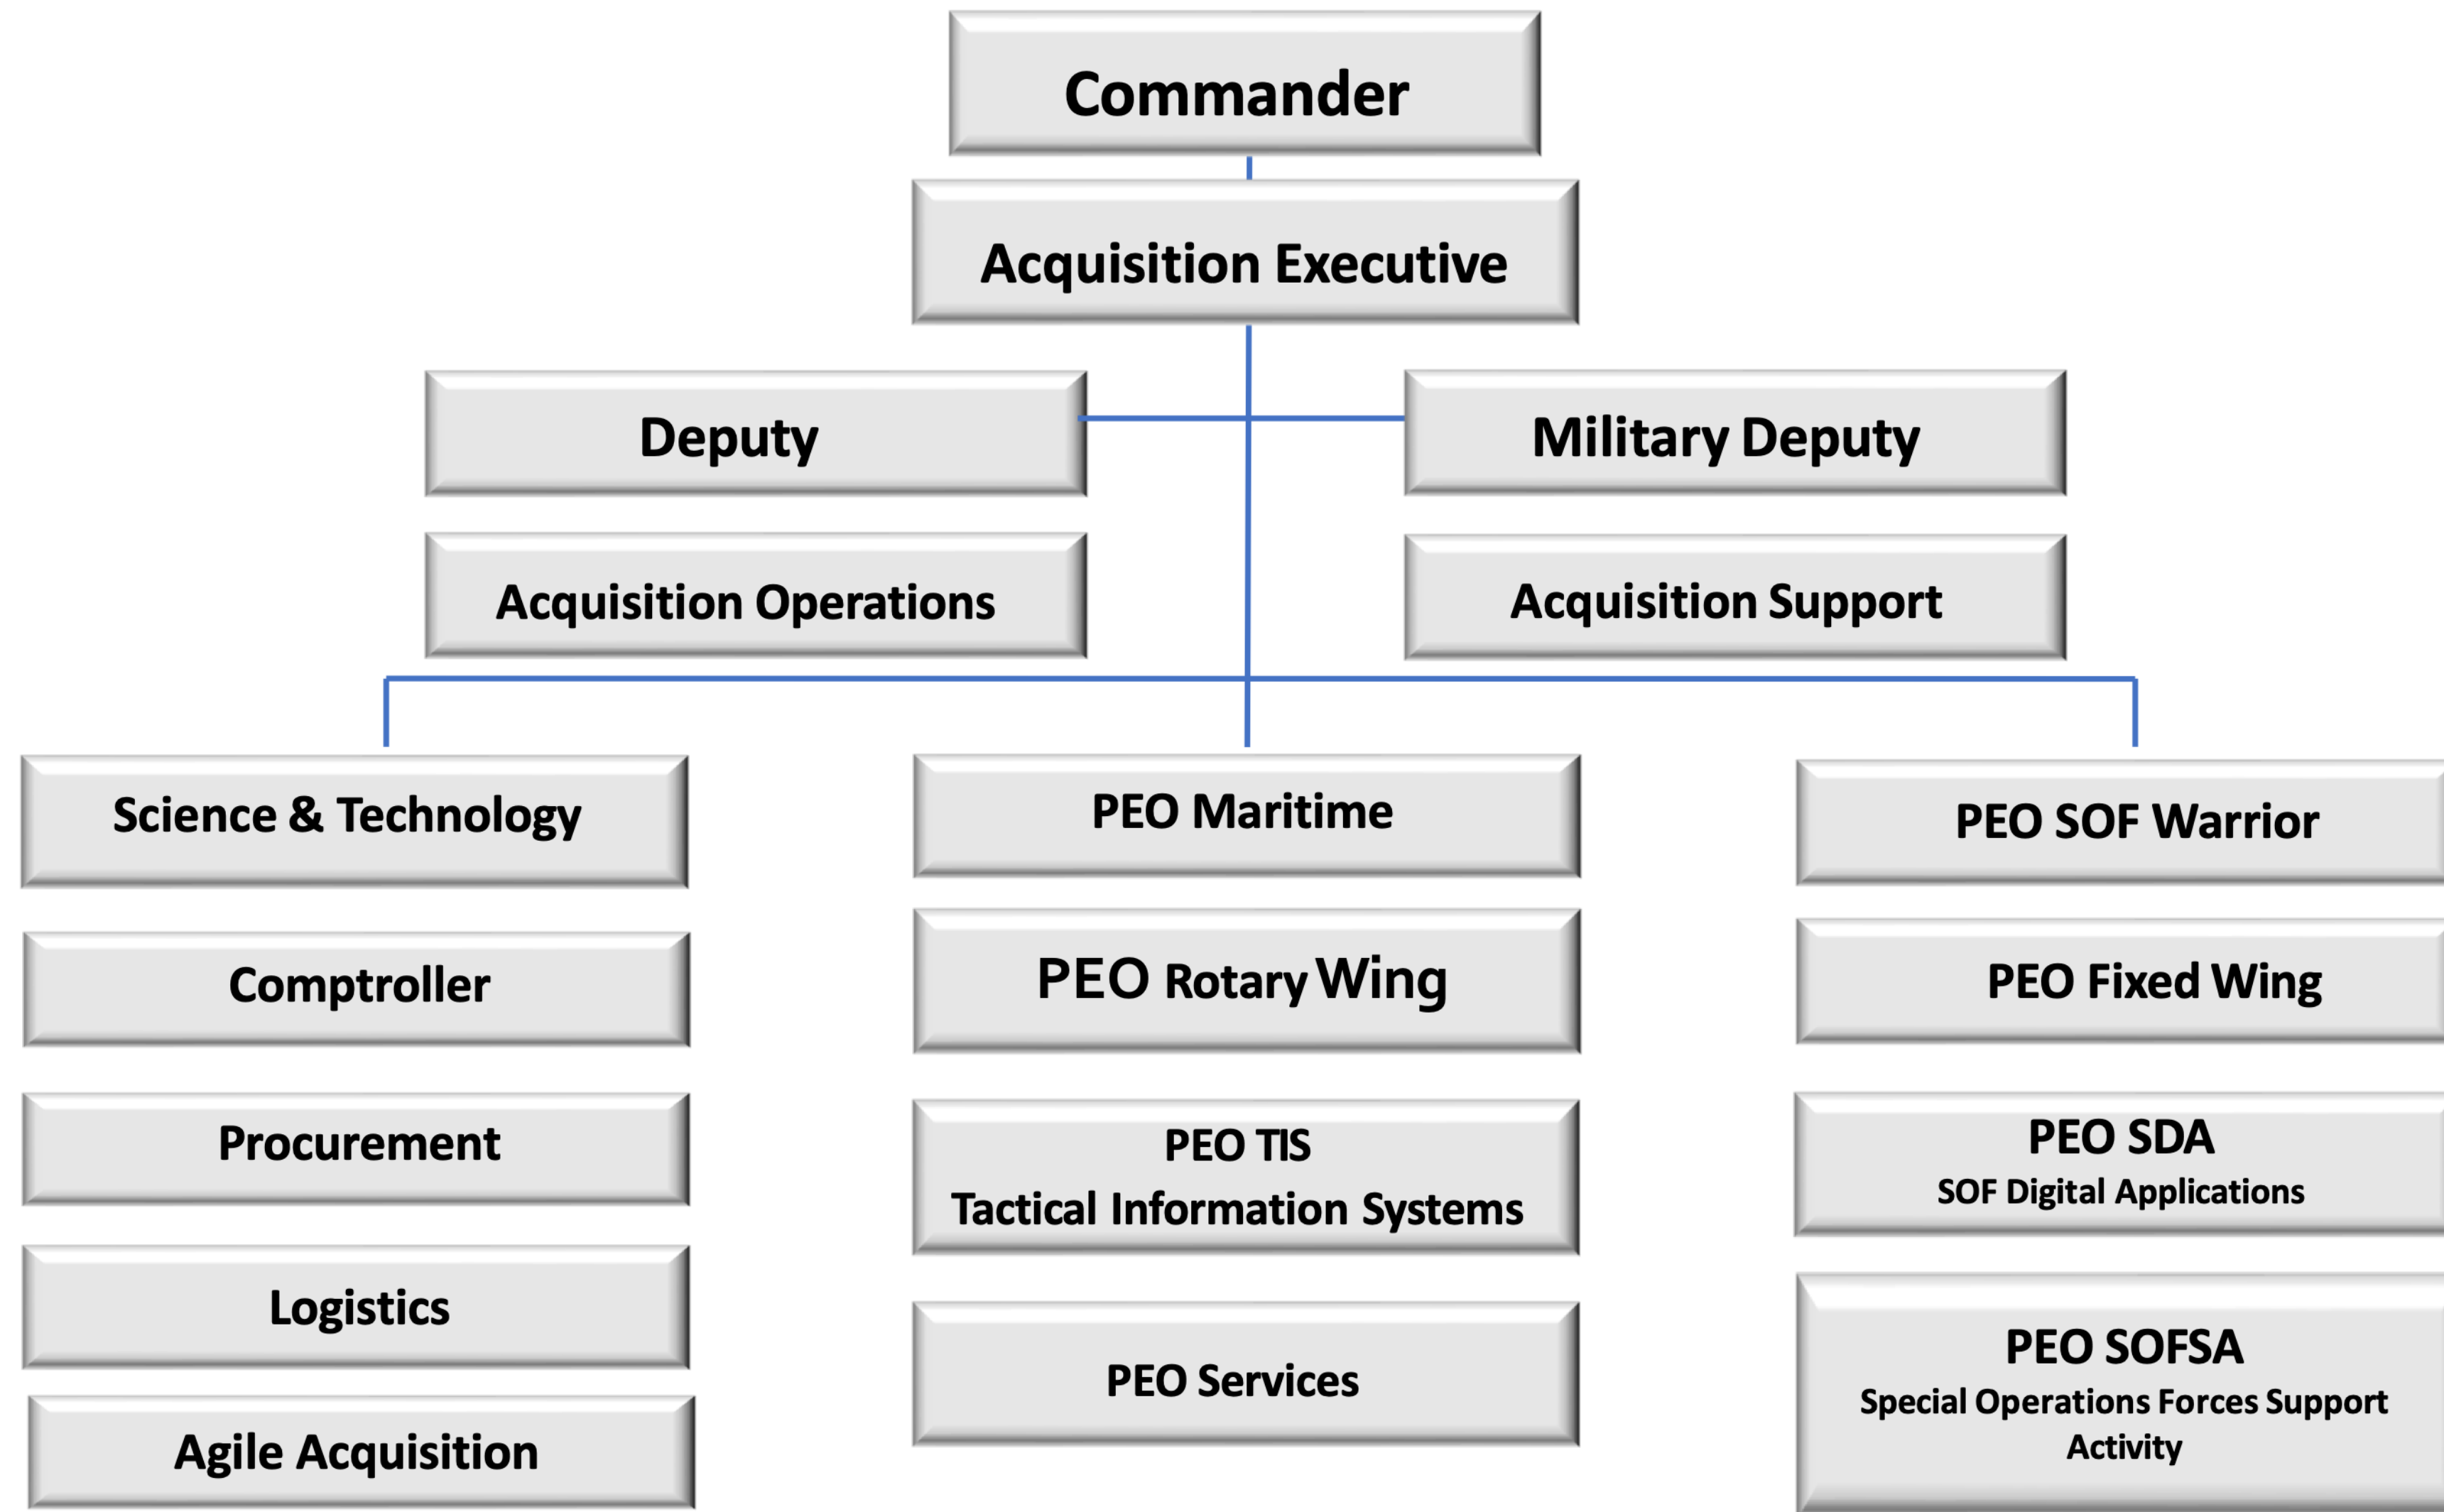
Commander

Acquisition Executive

Deputy

Military Deputy

Acquisition Operations

Acquisition Support

Science & Technology

Comptroller

Procurement

Logistics

Agile Acquisition

PEO Maritime

PEO Rotary Wing

PEO TIS
Tactical Information Systems

PEO Services

PEO SOF Warrior

PEO Fixed Wing

PEO SDA
SOF Digital Applications

PEO SOFSA
Special Operations Forces Support Activity